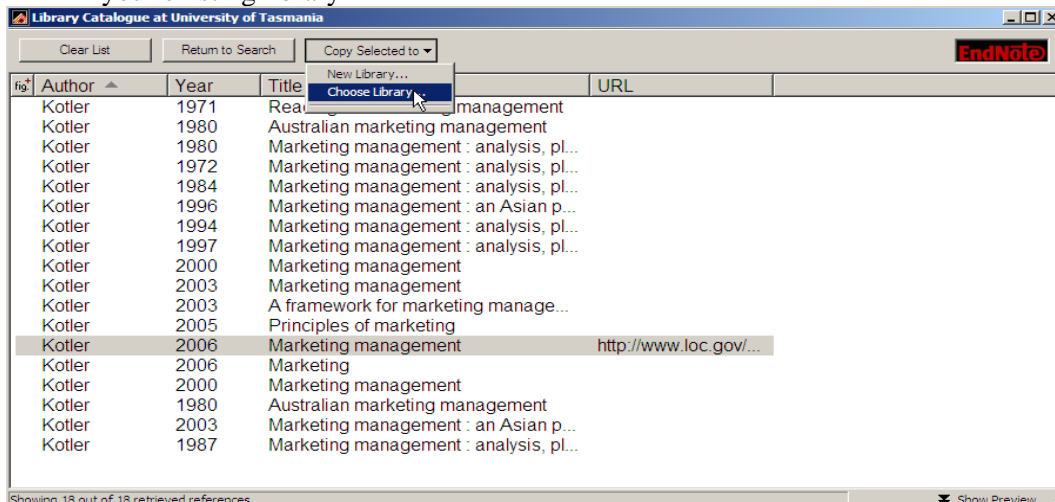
Library Catalogue at University of Tasmania

Clear List | Return to Search | Copy Selected to ▾

New Library...
Choose Library...

EndNote

| Author | Year | Title | URL |
|---|---|---|---|
| Kotler | 1971 | Rea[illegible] management | |
| Kotler | 1980 | Australian marketing management | |
| Kotler | 1980 | Marketing management : analysis, pl... | |
| Kotler | 1972 | Marketing management : analysis, pl... | |
| Kotler | 1984 | Marketing management : analysis, pl... | |
| Kotler | 1996 | Marketing management : an Asian p... | |
| Kotler | 1994 | Marketing management : analysis, pl... | |
| Kotler | 1997 | Marketing management : analysis, pl... | |
| Kotler | 2000 | Marketing management | |
| Kotler | 2003 | Marketing management | |
| Kotler | 2003 | A framework for marketing manage... | |
| Kotler | 2005 | Principles of marketing | |
| Kotler | 2006 | Marketing management | http://www.loc.gov/... |
| Kotler | 2006 | Marketing | |
| Kotler | 2000 | Marketing management | |
| Kotler | 1980 | Australian marketing management | |
| Kotler | 2003 | Marketing management : an Asian p... | |
| Kotler | 1987 | Marketing management : analysis, pl... | |

Showing 18 out of 18 retrieved references.
Show Preview